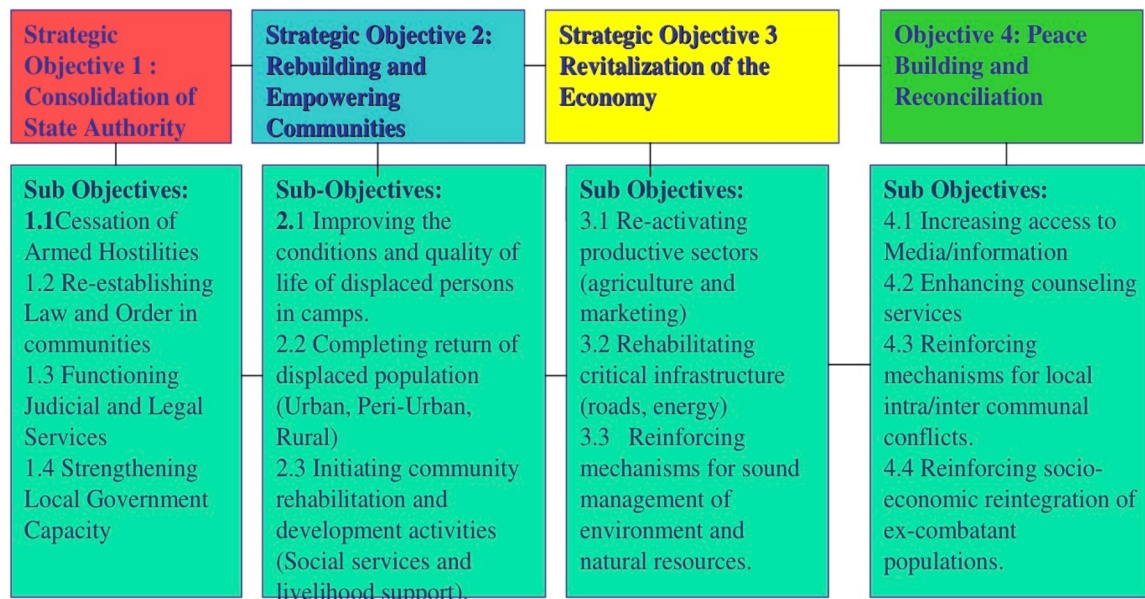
Strategic Objective 1 : Consolidation of State Authority

Strategic Objective 2: Rebuilding and Empowering Communities

Strategic Objective 3 Revitalization of the Economy

Objective 4: Peace Building and Reconciliation

Sub Objectives:
1.1Cessation of Armed Hostilities
1.2 Re-establishing Law and Order in communities
1.3 Functioning Judicial and Legal Services
1.4 Strengthening Local Government Capacity

Sub-Objectives:
2.1 Improving the conditions and quality of life of displaced persons in camps.
2.2 Completing return of displaced population (Urban, Peri-Urban, Rural)
2.3 Initiating community rehabilitation and development activities (Social services and livelihood support).

Sub Objectives:
3.1 Re-activating productive sectors (agriculture and marketing)
3.2 Rehabilitating critical infrastructure (roads, energy)
3.3 Reinforcing mechanisms for sound management of environment and natural resources.

Sub Objectives:
4.1 Increasing access to Media/information
4.2 Enhancing counseling services
4.3 Reinforcing mechanisms for local intra/inter communal conflicts.
4.4 Reinforcing socio-economic reintegration of ex-combatant populations.